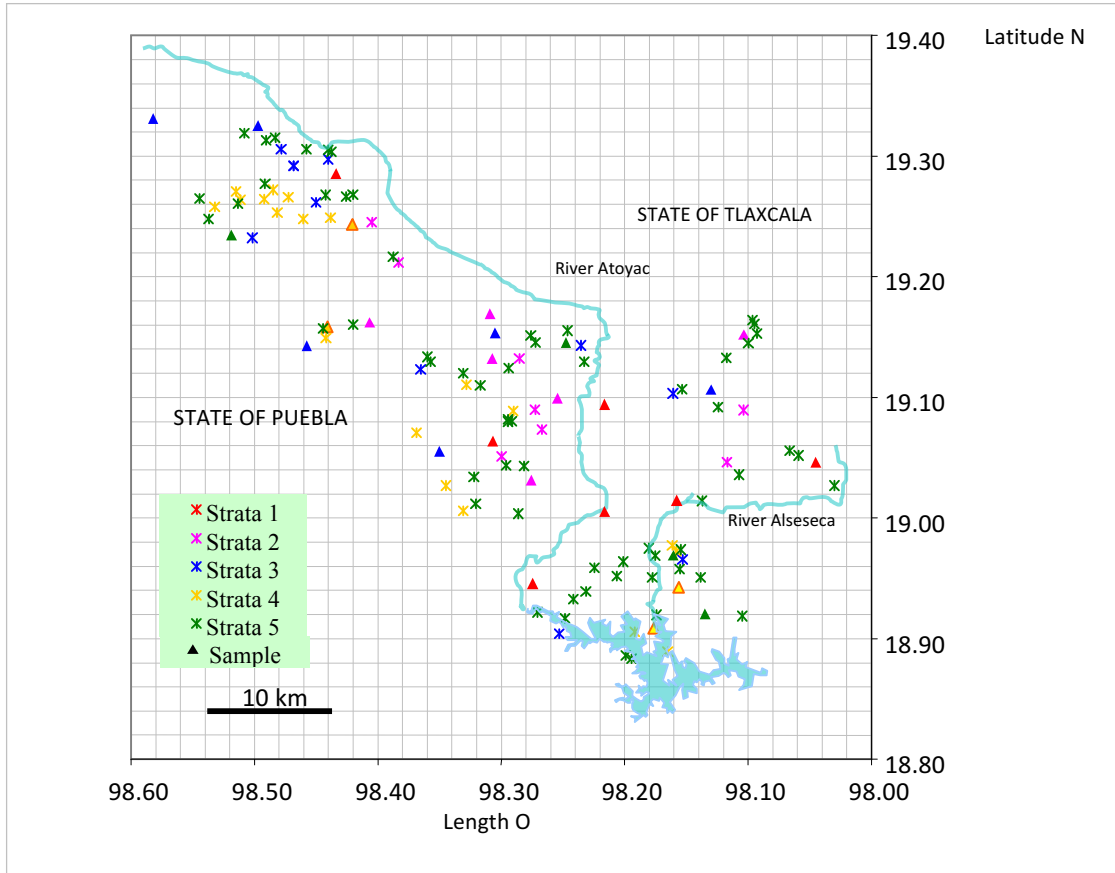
Latitude N

19.40
19.30
19.20
19.10
19.00
18.90
18.80

STATE OF TLAXCALA

River Atoyac

STATE OF PUEBLA

River Alseseca

Strata 1
Strata 2
Strata 3
Strata 4
Strata 5
Sample

10 km

98.60 98.50 98.40 98.30 98.20 98.10 98.00

Length O